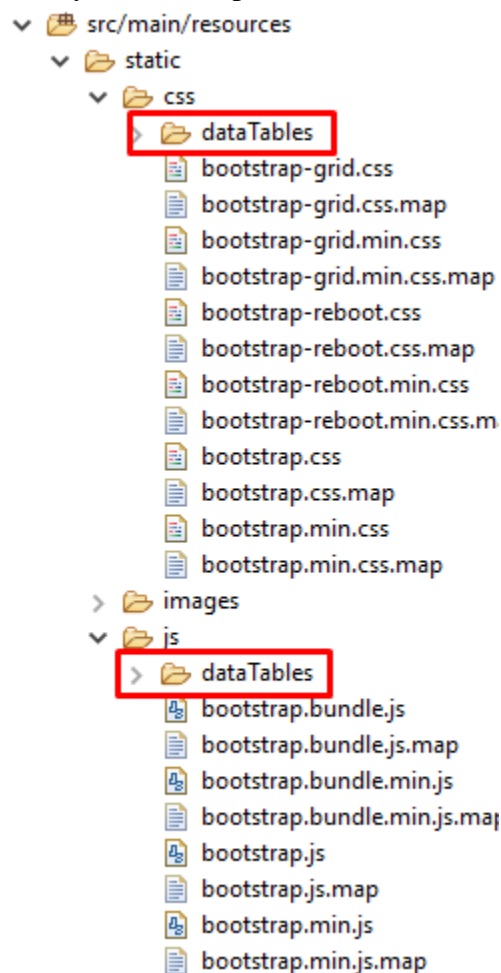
src/main/resources
static
css
dataTables
bootstrap-grid.css
bootstrap-grid.css.map
bootstrap-grid.min.css
bootstrap-grid.min.css.map
bootstrap-reboot.css
bootstrap-reboot.css.map
bootstrap-reboot.min.css
bootstrap-reboot.min.css.m
bootstrap.css
bootstrap.css.map
bootstrap.min.css
bootstrap.min.css.map
images
js
dataTables
bootstrap.bundle.js
bootstrap.bundle.js.map
bootstrap.bundle.min.js
bootstrap.bundle.min.js.map
bootstrap.js
bootstrap.js.map
bootstrap.min.js
bootstrap.min.js.map